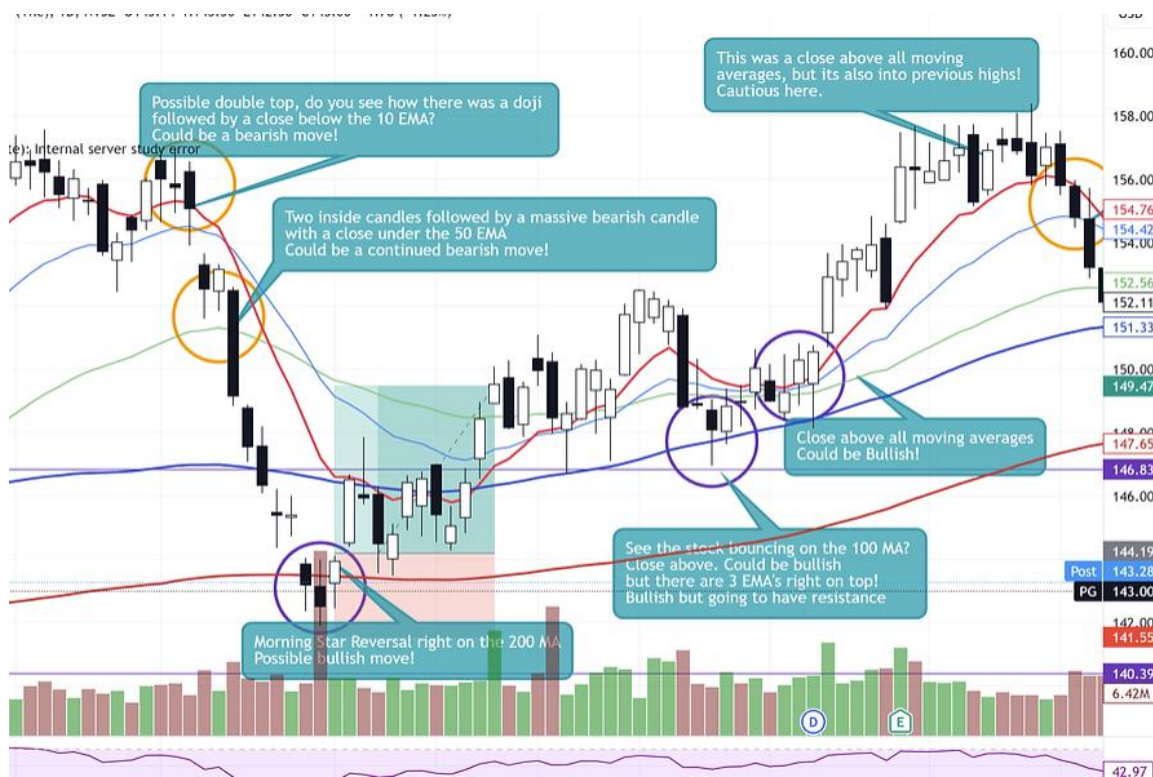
USD

Possible double top, do you see how there was a doji followed by a close below the 10 EMA? Could be a bearish move!

te): Internal server study error

This was a close above all moving averages, but its also into previous highs! Cautious here.

Two inside candles followed by a massive bearish candle with a close under the 50 EMA Could be a continued bearish move!

Close above all moving averages Could be Bullish!

See the stock bouncing on the 100 MA? Close above. Could be bullish but there are 3 EMA's right on top! Bullish but going to have resistance

Morning Star Reversal right on the 200 MA Possible bullish move!

160.00
158.00
156.00
154.76
154.42
154.00
152.56
152.11
151.33
150.00
149.47
148.00
147.65
146.83
146.00
144.19
Post 143.28
PG 143.00
142.00
141.55
140.39
6.42M
42.97

D
E